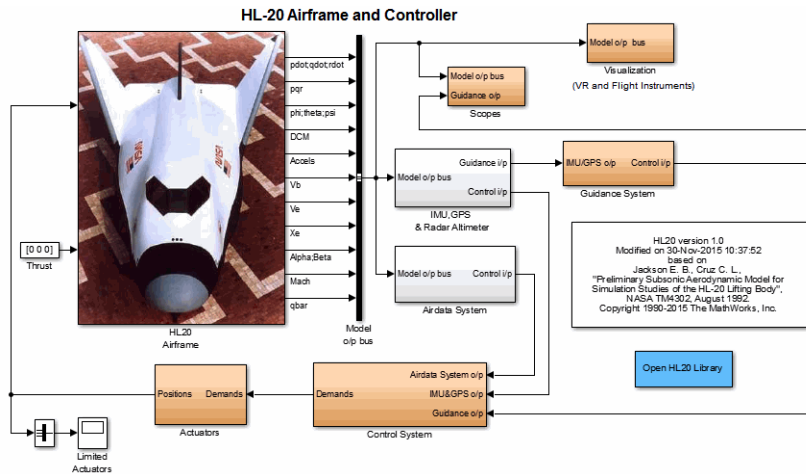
HL-20 Airframe and Controller

pdot;qdot;rdot
pqr
phi;theta;psi
DCM
Accels
Vb
Ve
Xe
Alpha;Beta
Mach
qbar

[0 0 0]
Thrust

HL20
Airframe

Model
o/p bus

Model o/p bus
Visualization
(VR and Flight Instruments)

Model o/p bus
Guidance o/p
Scopes

Model o/p bus
Guidance i/p
Control i/p
IMU,GPS
& Radar Altimeter

IMU/GPS o/p
Control i/p
Guidance System

Model o/p bus
Control i/p
Airdata System

HL20 version 1.0
Modified on 30-Nov-2015 10:37:52
based on
Jackson E. B., Cruz C. L.,
"Preliminary Subsonic Aerodynamic Model for Simulation Studies of the HL-20 Lifting Body",
NASA TM4302, August 1992.
Copyright 1990-2015 The MathWorks, Inc.

Open HL20 Library

Positions
Demands
Actuators

Demands
Airdata System o/p
IMU&GPS o/p
Guidance o/p
Control System

Limited
Actuators